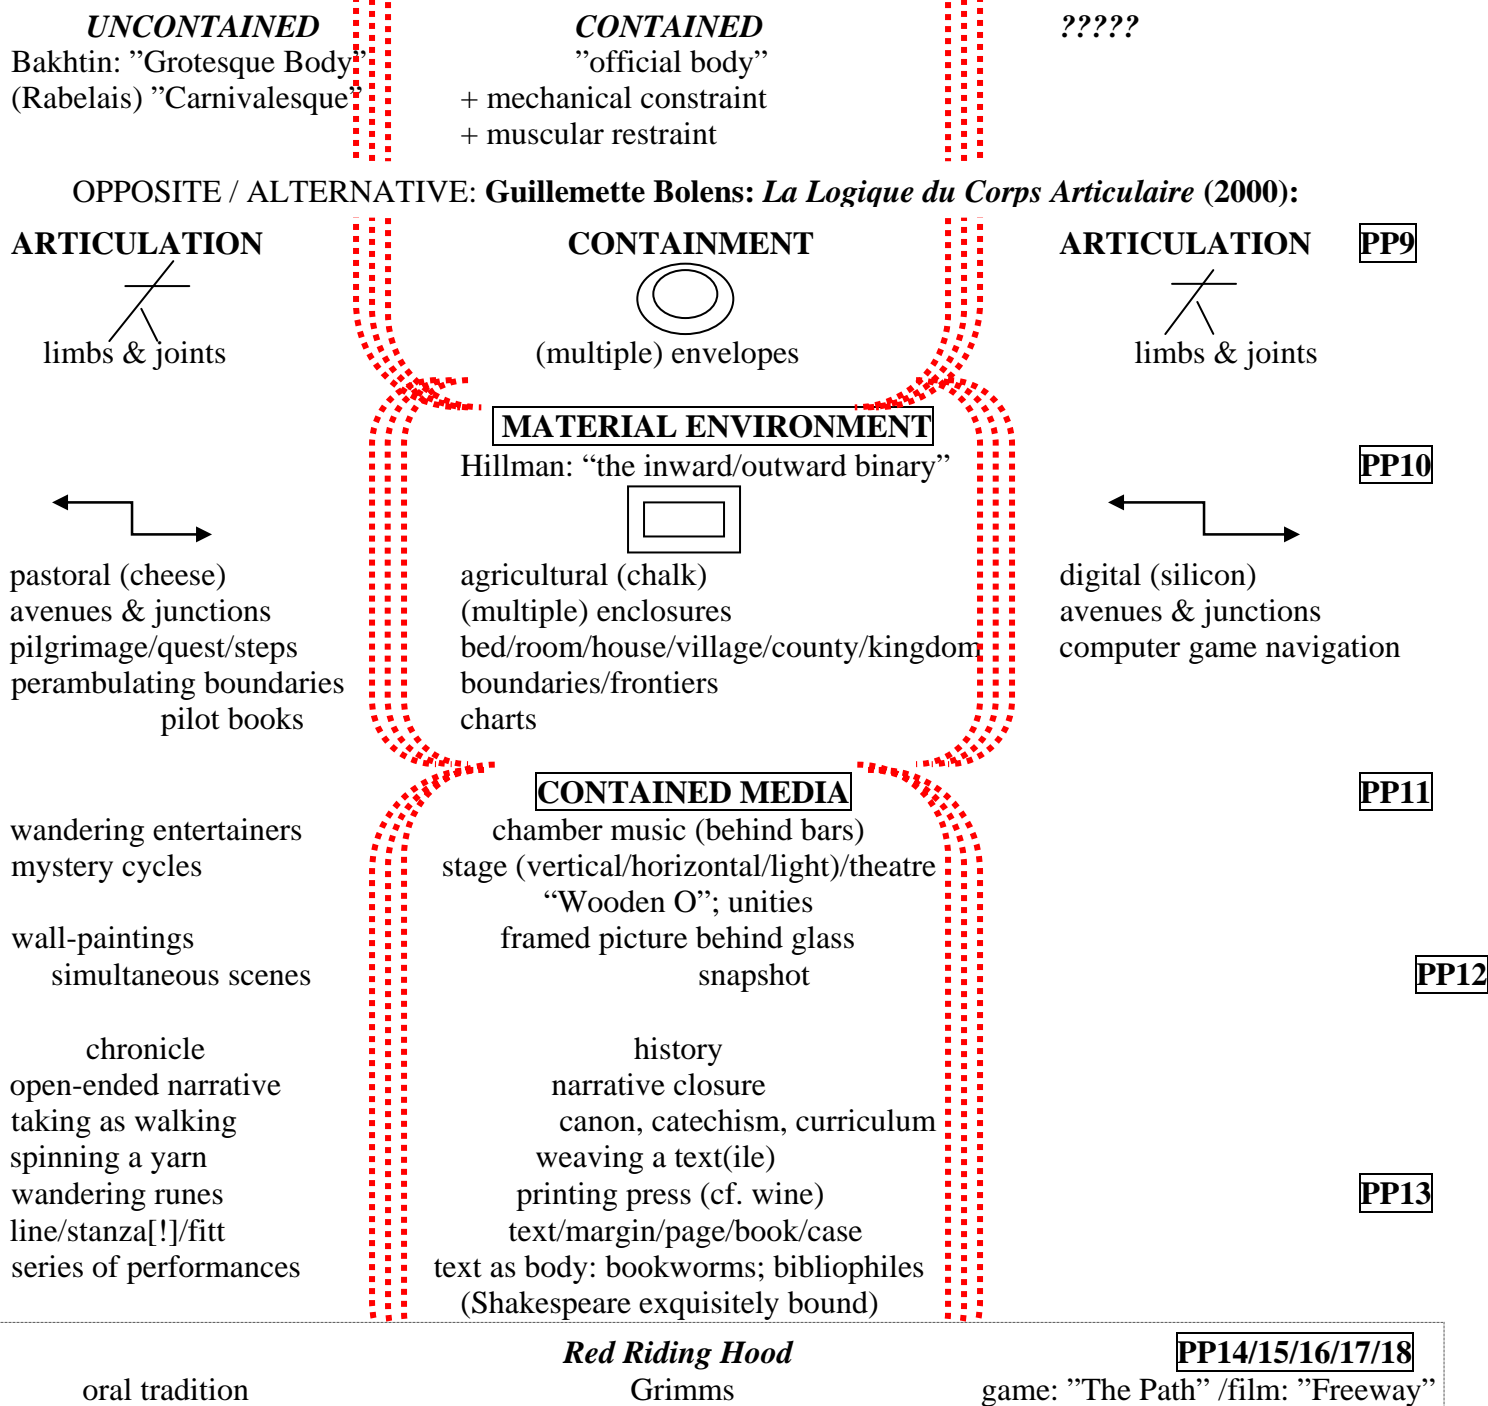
UNCONTAINED
Bakhtin: ”Grotesque Body”
(Rabelais) ”Carnivalesque”

CONTAINED
”official body”
+ mechanical constraint
+ muscular restraint

?????

OPPOSITE / ALTERNATIVE: Guillemette Bolens: La Logique du Corps Articulaire (2000):

ARTICULATION
limbs & joints

CONTAINMENT
(multiple) envelopes

ARTICULATION
limbs & joints

PP9

MATERIAL ENVIRONMENT
Hillman: “the inward/outward binary”

PP10

pastoral (cheese)
avenues & junctions
pilgrimage/quest/steps
perambulating boundaries
pilot books

agricultural (chalk)
(multiple) enclosures
bed/room/house/village/county/kingdom
boundaries/frontiers
charts

digital (silicon)
avenues & junctions
computer game navigation

CONTAINED MEDIA

PP11

wandering entertainers
mystery cycles

wall-paintings
simultaneous scenes

chamber music (behind bars)
stage (vertical/horizontal/light)/theatre
“Wooden O”; unities
framed picture behind glass
snapshot

PP12

chronicle
open-ended narrative
taking as walking
spinning a yarn
wandering runes
line/stanza[!]/fitt
series of performances

history
narrative closure
canon, catechism, curriculum
weaving a text(ile)
printing press (cf. wine)
text/margin/page/book/case
text as body: bookworms; bibliophiles
(Shakespeare exquisitely bound)

PP13

Red Riding Hood

PP14/15/16/17/18

oral tradition
Grimms
game: ”The Path” /film: ”Freeway”